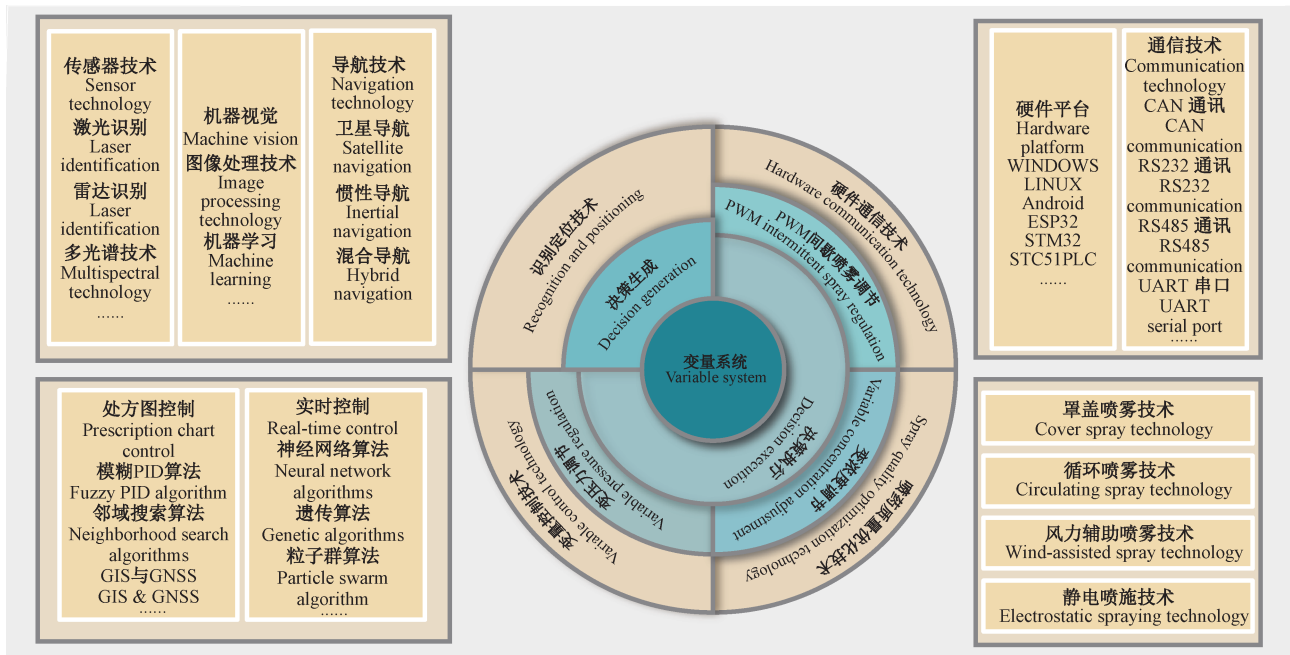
传感器技术
Sensor technology
激光识别
Laser identification
雷达识别
Laser identification
多光谱技术
Multispectral technology
……

机器视觉
Machine vision
图像处理技术
Image processing technology
机器学习
Machine learning
……

导航技术
Navigation technology
卫星导航
Satellite navigation
惯性导航
Inertial navigation
混合导航
Hybrid navigation

硬件平台
Hardware platform
WINDOWS
LINUX
Android
ESP32
STM32
STC51PLC
……

通信技术
Communication technology
CAN 通讯
CAN communication
RS232 通讯
RS232 communication
RS485 通讯
RS485 communication
UART 串口
UART serial port
……

识别定位技术
Recognition and positioning

硬件通信技术
Hardware communication technology

决策生成
Decision generation

PWM间歇喷雾调节
PWM intermittent spray regulation

变量系统
Variable system

决策执行
Decision execution

变压力调节
Variable pressure regulation

变浓度调节
Variable concentration adjustment

变量控制技术
Variable control technology

喷药质量优化技术
Spray quality optimization technology

处方图控制
Prescription chart control
模糊PID算法
Fuzzy PID algorithm
邻域搜索算法
Neighborhood search algorithms
GIS与GNSS
GIS & GNSS
……

实时控制
Real-time control
神经网络算法
Neural network algorithms
遗传算法
Genetic algorithms
粒子群算法
Particle swarm algorithm
……

罩盖喷雾技术
Cover spray technology

循环喷雾技术
Circulating spray technology

风力辅助喷雾技术
Wind-assisted spray technology

静电喷施技术
Electrostatic spraying technology